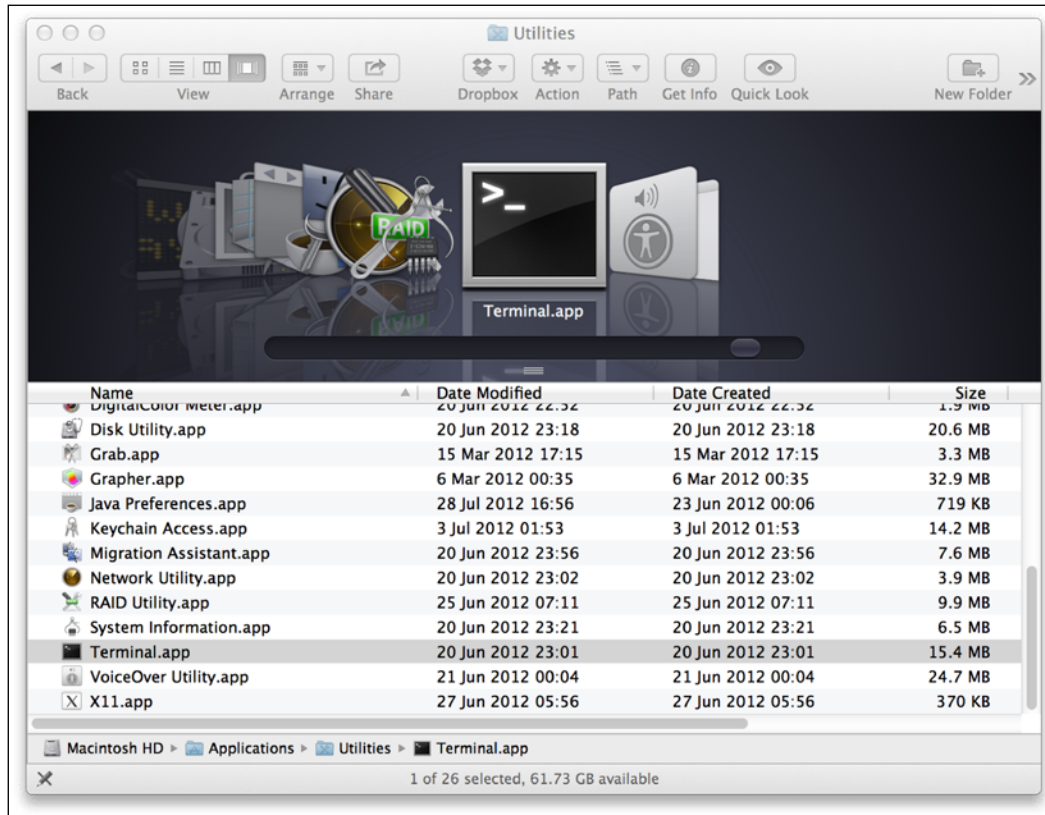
Utilities

Back View Arrange Share Dropbox Action Path Get Info Quick Look New Folder

RAID

Terminal.app

| Name | Date Modified | Date Created | Size |
|---|---|---|---|
| DigitalColor Meter.app | 20 Jun 2012 22:32 | 20 Jun 2012 22:32 | 1.9 MB |
| Disk Utility.app | 20 Jun 2012 23:18 | 20 Jun 2012 23:18 | 20.6 MB |
| Grab.app | 15 Mar 2012 17:15 | 15 Mar 2012 17:15 | 3.3 MB |
| Grapher.app | 6 Mar 2012 00:35 | 6 Mar 2012 00:35 | 32.9 MB |
| Java Preferences.app | 28 Jul 2012 16:56 | 23 Jun 2012 00:06 | 719 KB |
| Keychain Access.app | 3 Jul 2012 01:53 | 3 Jul 2012 01:53 | 14.2 MB |
| Migration Assistant.app | 20 Jun 2012 23:56 | 20 Jun 2012 23:56 | 7.6 MB |
| Network Utility.app | 20 Jun 2012 23:02 | 20 Jun 2012 23:02 | 3.9 MB |
| RAID Utility.app | 25 Jun 2012 07:11 | 25 Jun 2012 07:11 | 9.9 MB |
| System Information.app | 20 Jun 2012 23:21 | 20 Jun 2012 23:21 | 6.5 MB |
| Terminal.app | 20 Jun 2012 23:01 | 20 Jun 2012 23:01 | 15.4 MB |
| VoiceOver Utility.app | 21 Jun 2012 00:04 | 21 Jun 2012 00:04 | 24.7 MB |
| X11.app | 27 Jun 2012 05:56 | 27 Jun 2012 05:56 | 370 KB |

Macintosh HD ▸ Applications ▸ Utilities ▸ Terminal.app

1 of 26 selected, 61.73 GB available